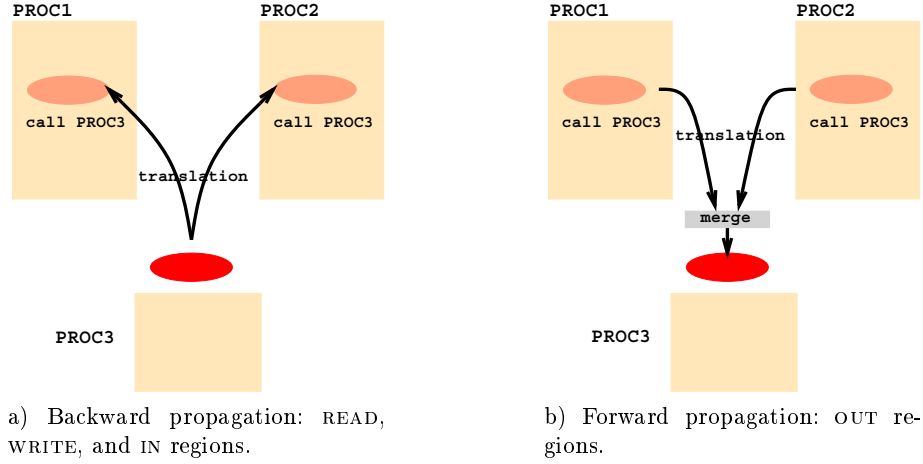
PROC1

PROC2

call PROC3

call PROC3

translation

PROC3

a) Backward propagation: READ, WRITE, and IN regions.

PROC1

PROC2

call PROC3

translation

call PROC3

merge

PROC3

b) Forward propagation: OUT regions.